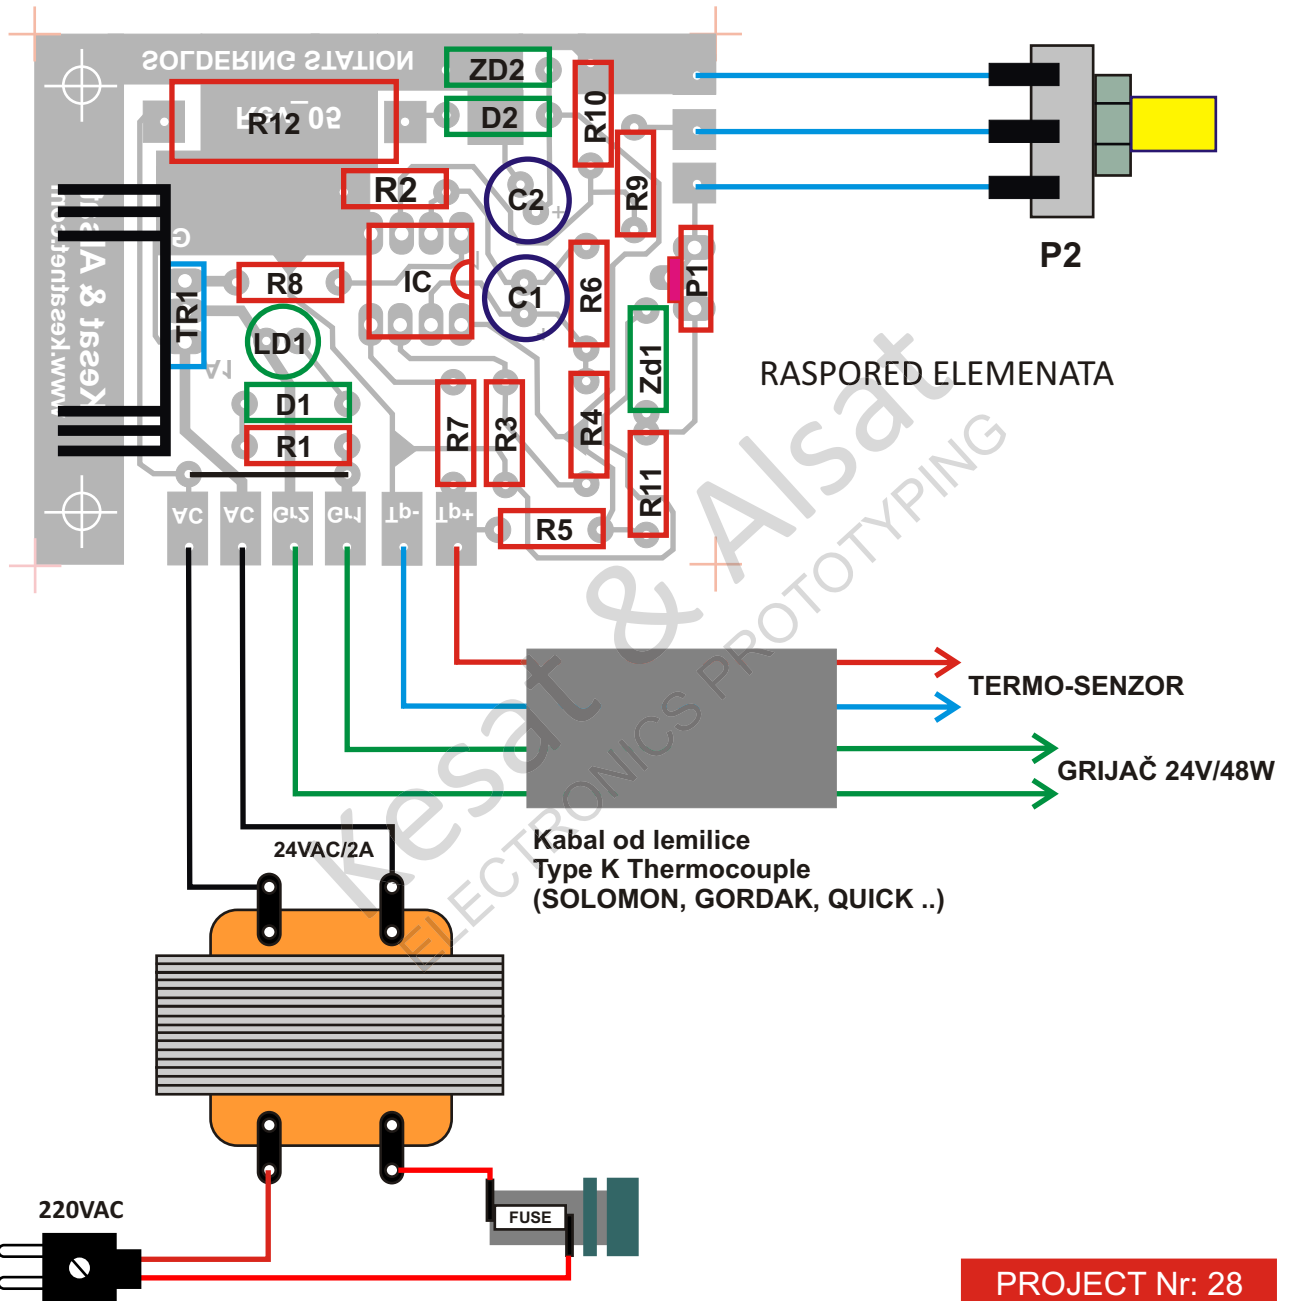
SOLDERING STATION

ZD2
D2
R12
R10
R9
R2
C2
IC
C1
R6
P1
TR1
R8
LD1
Zd1
D1
R1
R7
R3
R4
R11
R5
AC AC Gr2 Gr1 Tp- Tp+

www.kesatalsat.com
Kesat & Alsat

P2

RASPORED ELEMENATA

TERMO-SENZOR

GRIJAČ 24V/48W

Kabal od lemilice
Type K Thermocouple
(SOLOMON, GORDAK, QUICK ..)

24VAC/2A

220VAC

FUSE

Kesat & Alsat
ELECTRONICS PROTOTYPING

PROJECT Nr: 28